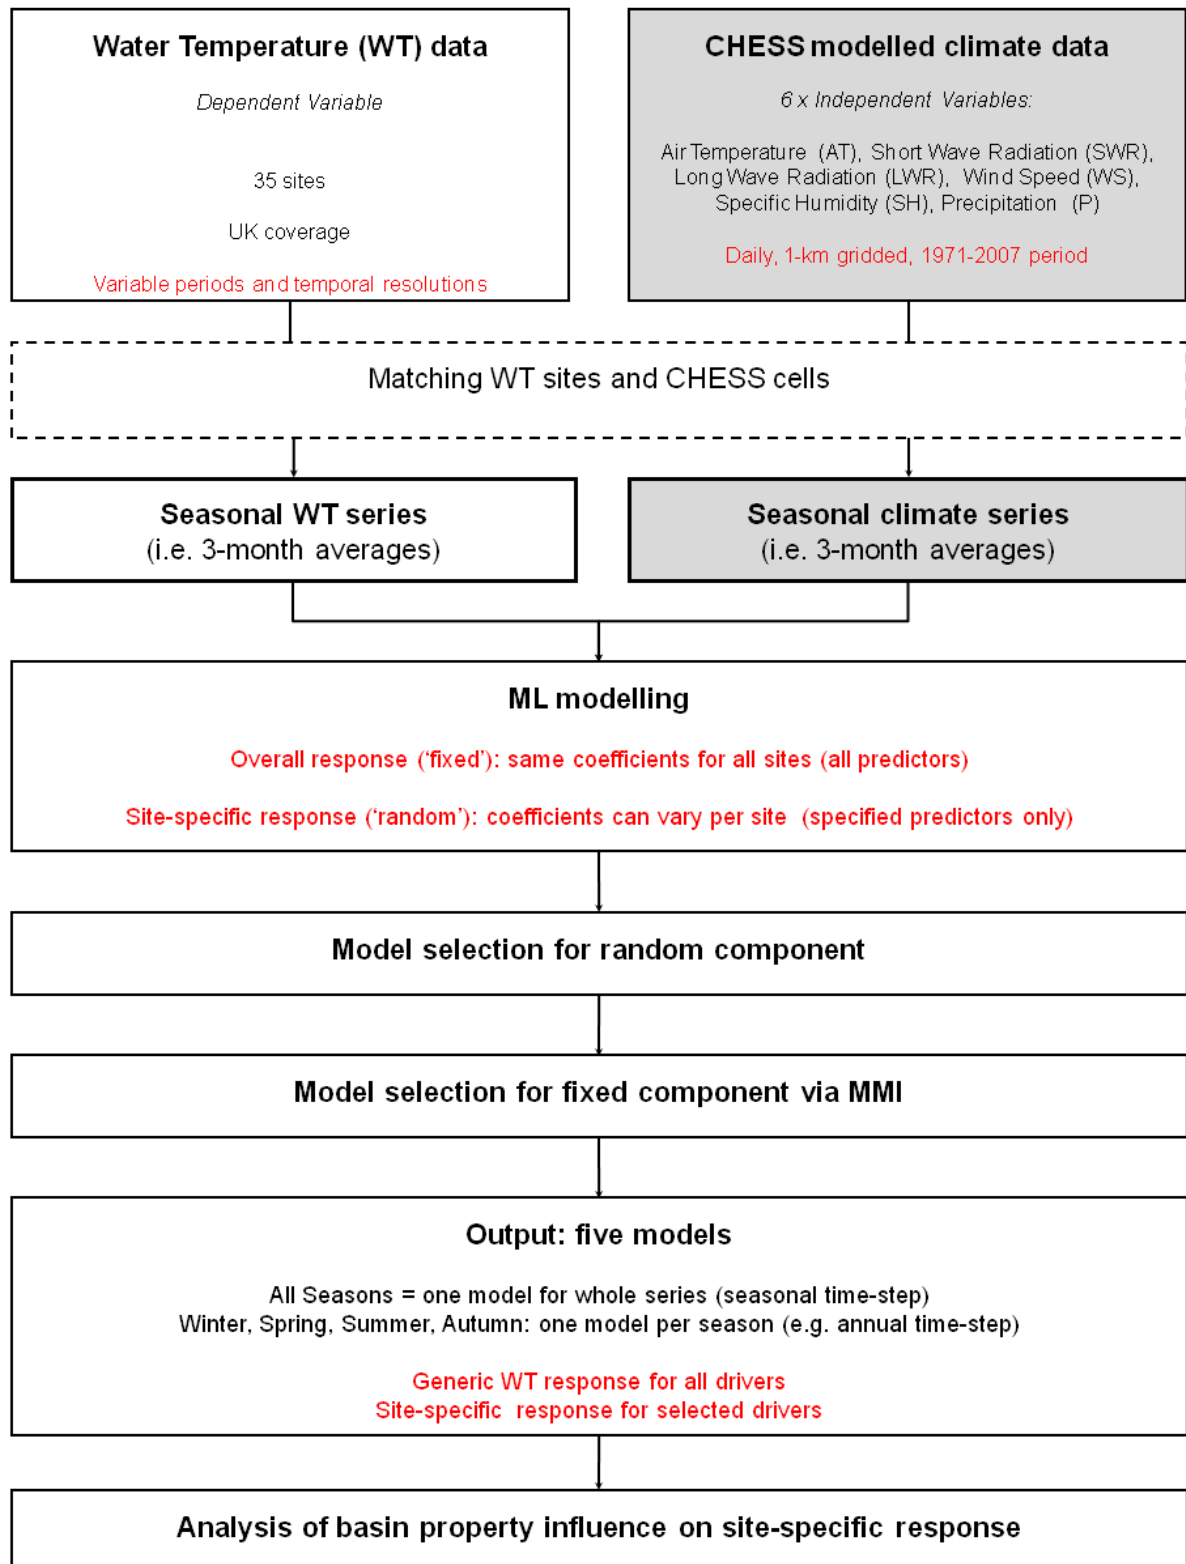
Water Temperature (WT) data

*Dependent Variable*

35 sites

UK coverage

Variable periods and temporal resolutions

CHESS modelled climate data

*6 x Independent Variables:*

Air Temperature (AT), Short Wave Radiation (SWR), Long Wave Radiation (LWR), Wind Speed (WS), Specific Humidity (SH), Precipitation (P)

Daily, 1-km gridded, 1971-2007 period

Matching WT sites and CHESS cells

Seasonal WT series
(i.e. 3-month averages)

Seasonal climate series
(i.e. 3-month averages)

ML modelling

Overall response ('fixed'): same coefficients for all sites (all predictors)

Site-specific response ('random'): coefficients can vary per site (specified predictors only)

Model selection for random component

Model selection for fixed component via MMI

Output: five models

All Seasons = one model for whole series (seasonal time-step)
Winter, Spring, Summer, Autumn: one model per season (e.g. annual time-step)

Generic WT response for all drivers
Site-specific response for selected drivers

Analysis of basin property influence on site-specific response